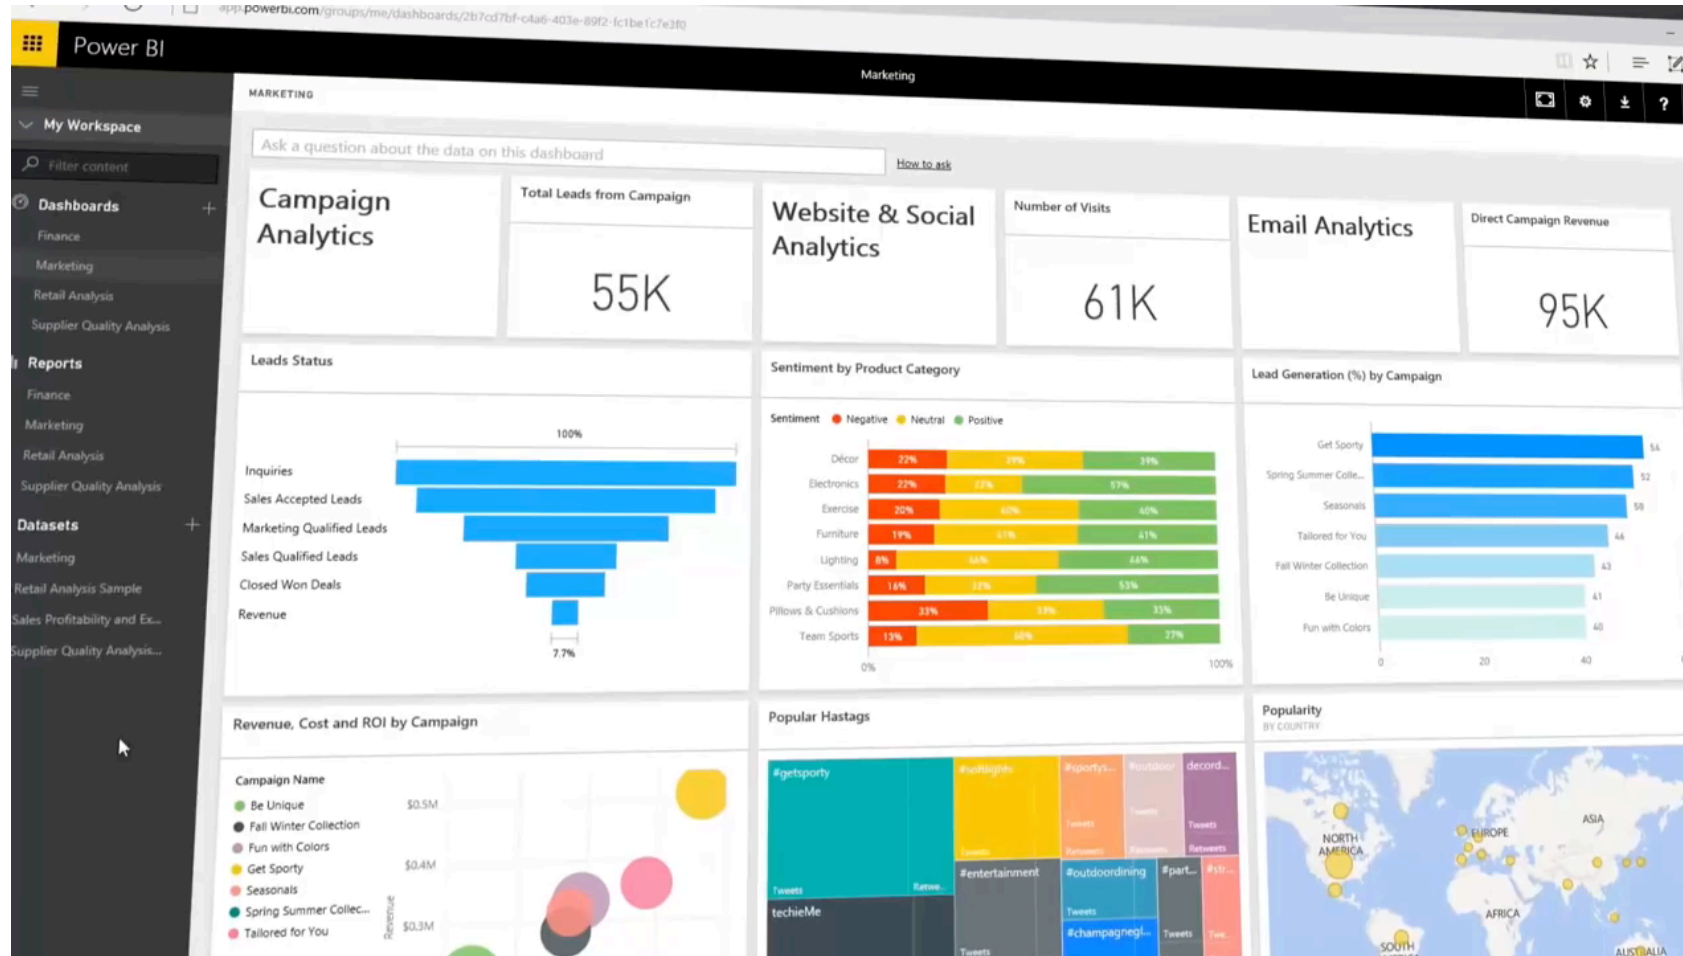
app.powerbi.com/groups/me/dashboards/2b7cd7bf-c4a6-403e-89f2-fc1be1c7e3f0

Power BI

Marketing

MARKETING

My Workspace

Filter content

Dashboards

Finance

Marketing

Retail Analysis

Supplier Quality Analysis

Reports

Finance

Marketing

Retail Analysis

Supplier Quality Analysis

Datasets

Marketing

Retail Analysis Sample

Sales Profitability and Ex...

Supplier Quality Analysis...

Ask a question about the data on this dashboard

How to ask

Campaign Analytics

Total Leads from Campaign

55K

Website & Social Analytics

Number of Visits

61K

Email Analytics

Direct Campaign Revenue

95K

Leads Status

100%

Inquiries

Sales Accepted Leads

Marketing Qualified Leads

Sales Qualified Leads

Closed Won Deals

Revenue

7.7%

Sentiment by Product Category

Sentiment ● Negative ● Neutral ● Positive

Décor 22% 39% 39%

Electronics 22% 57%

Exercise 20% 40%

Furniture 19% 41% 41%

Lighting 8% 46% 46%

Party Essentials 16% 32% 53%

Pillows & Cushions 33% 33% 33%

Team Sports 13% 60% 27%

0% 100%

Lead Generation (%) by Campaign

Get Sporty 54

Spring Summer Colle... 52

Seasonals 50

Tailored for You 46

Fall Winter Collection 43

Be Unique 41

Fun with Colors 40

0 20 40

Revenue, Cost and ROI by Campaign

Campaign Name

Be Unique

Fall Winter Collection

Fun with Colors

Get Sporty

Seasonals

Spring Summer Collec...

Tailored for You

$0.5M

$0.4M

$0.3M

Revenue

Popular Hastags

#getsporty

#softlights

#sportys...

#outdoor

decord...

Tweets

Retwe...

#entertainment

#outdoordining

#part...

techieMe

#champagnegl...

Popularity

BY COUNTRY

NORTH AMERICA

EUROPE

ASIA

AFRICA

SOUTH

AUSTRALIA